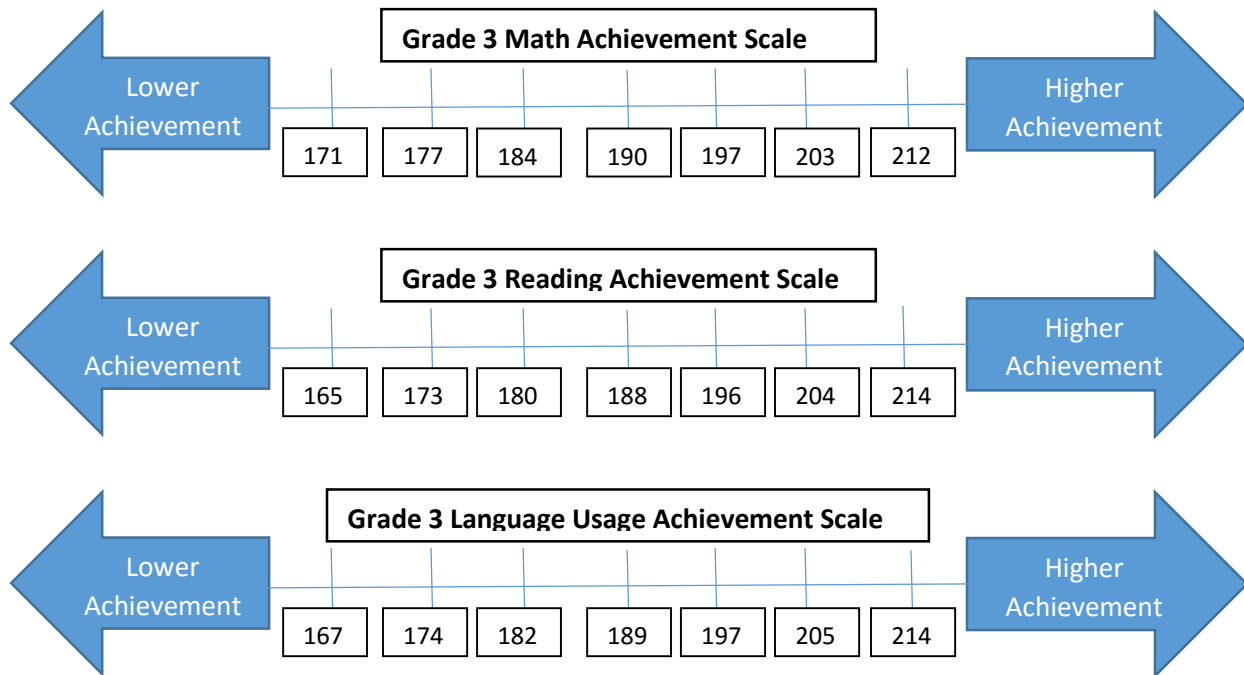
Grade 3 Math Achievement Scale

Lower Achievement

171 177 184 190 197 203 212

Higher Achievement

Grade 3 Reading Achievement Scale

Lower Achievement

165 173 180 188 196 204 214

Higher Achievement

Grade 3 Language Usage Achievement Scale

Lower Achievement

167 174 182 189 197 205 214

Higher Achievement